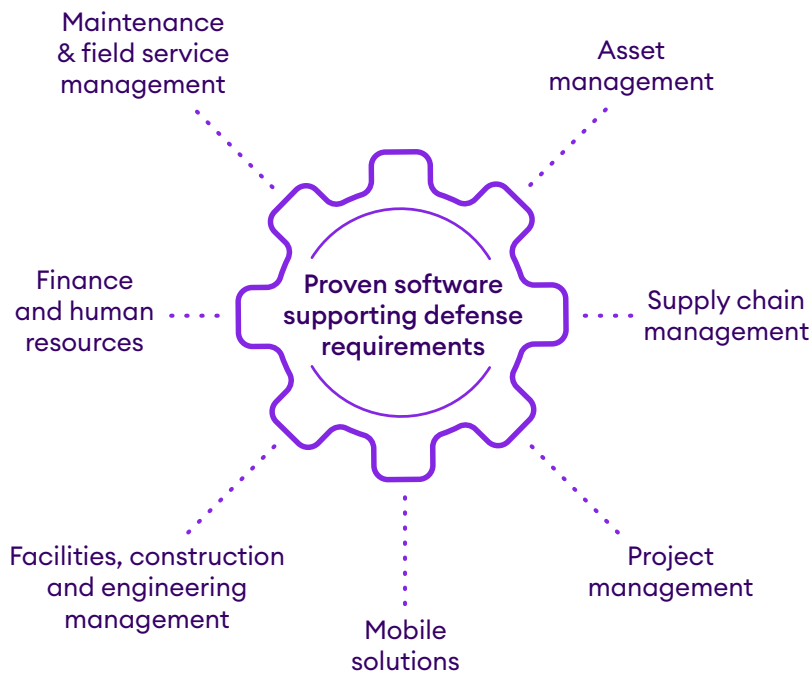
Maintenance & field service management

Asset management

Finance and human resources

Proven software supporting defense requirements

Supply chain management

Facilities, construction and engineering management

Mobile solutions

Project management